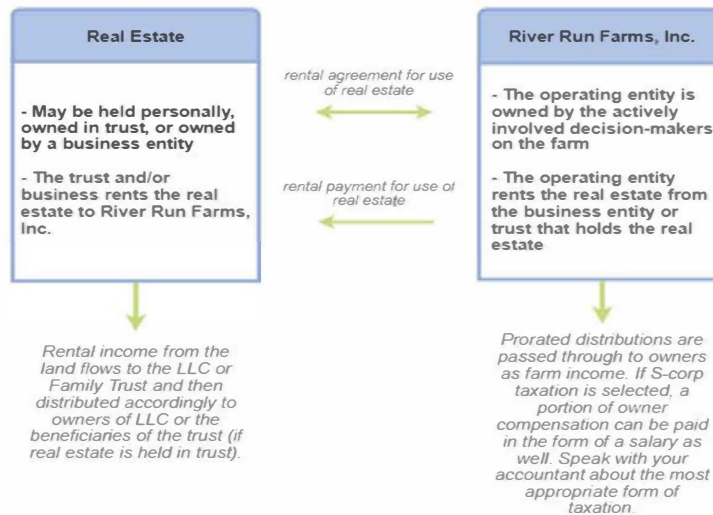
Real Estate

- May be held personally, owned in trust, or owned by a business entity

- The trust and/or business rents the real estate to River Run Farms, Inc.

rental agreement for use of real estate

rental payment for use of real estate

River Run Farms, Inc.

- The operating entity is owned by the actively involved decision-makers on the farm

- The operating entity rents the real estate from the business entity or trust that holds the real estate

Rental income from the land flows to the LLC or Family Trust and then distributed accordingly to owners of LLC or the beneficiaries of the trust (if real estate is held in trust).

Prorated distributions are passed through to owners as farm income. If S-corp taxation is selected, a portion of owner compensation can be paid in the form of a salary as well. Speak with your accountant about the most appropriate form of taxation.